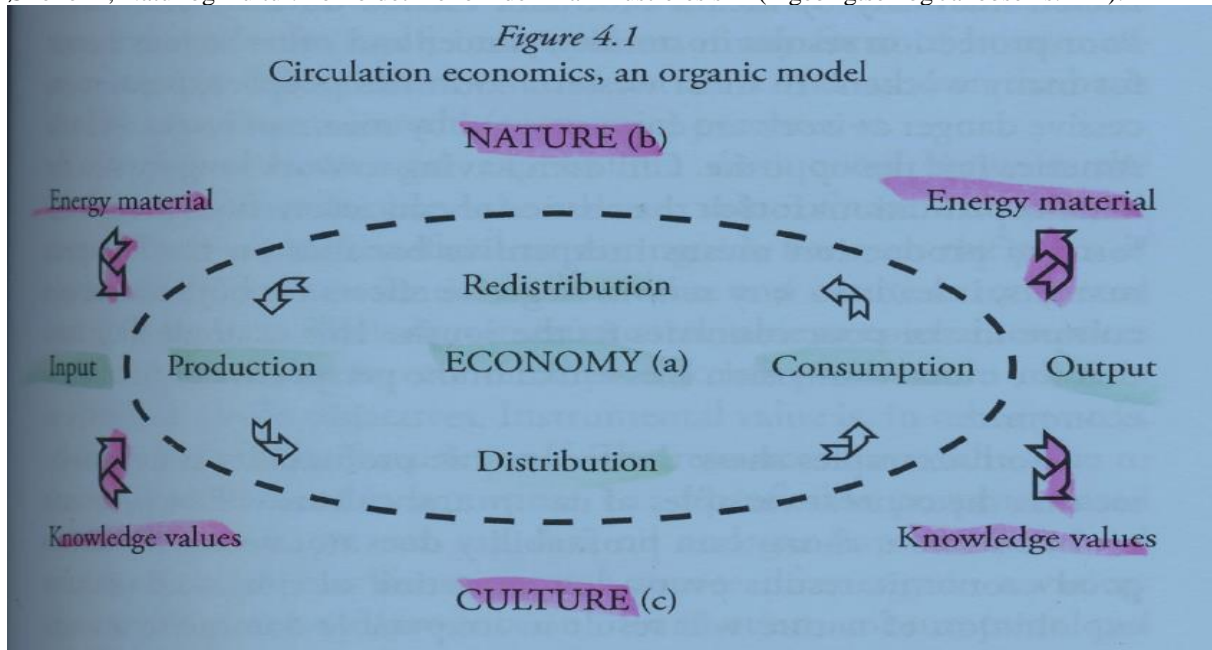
Figure 4.1
Circulation economics, an organic model

NATURE (b)

Energy material

Energy material

Redistribution

Input

Production

ECONOMY (a)

Consumption

Output

Distribution

Knowledge values

Knowledge values

CULTURE (c)